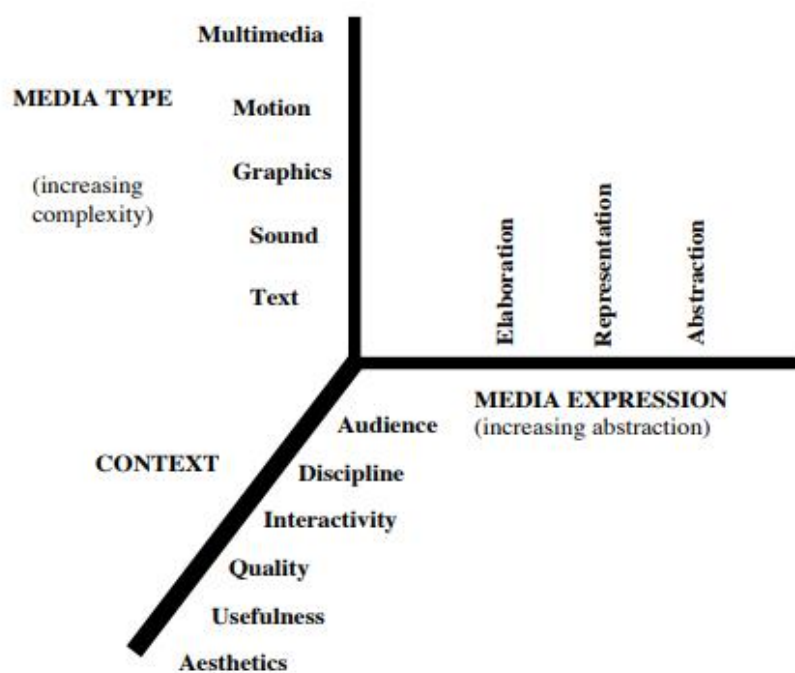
Multimedia

MEDIA TYPE

Motion

Graphics

(increasing complexity)

Sound

Text

Elaboration

Representation

Abstraction

MEDIA EXPRESSION
(increasing abstraction)

Audience

CONTEXT

Discipline

Interactivity

Quality

Usefulness

Aesthetics